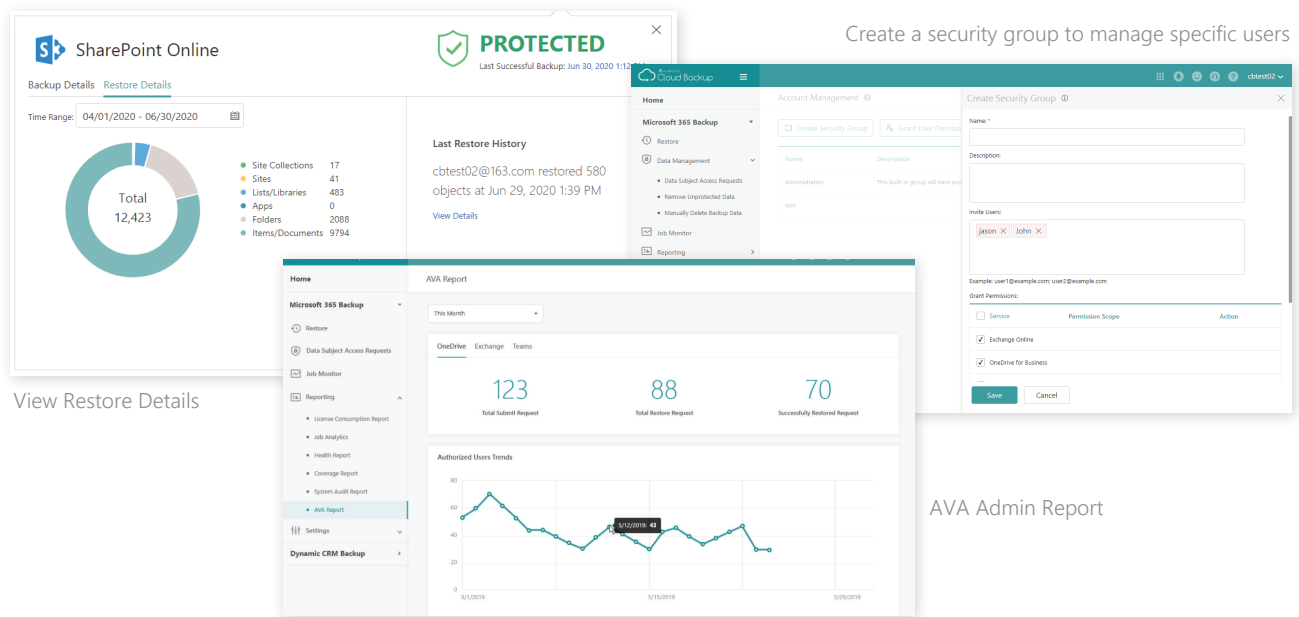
SharePoint Online

PROTECTED
Last Successful Backup: Jun 30, 2020 1:12

Backup Details Restore Details

Time Range: 04/01/2020 - 06/30/2020

Total
12,423

| | |
|---|---|
| Site Collections | 17 |
| Sites | 41 |
| Lists/Libraries | 483 |
| Apps | 0 |
| Folders | 2088 |
| Items/Documents | 9794 |

Last Restore History
cbtest02@163.com restored 580 objects at Jun 29, 2020 1:39 PM
View Details

View Restore Details

Create a security group to manage specific users

Cloud Backup
cbtest02

Home
Microsoft 365 Backup
Restore
Data Management
Data Subject Access Requests
Remove Unprotected Data
Manually Delete Backup Data
Job Monitor
Reporting

Account Management
Create Security Group
Grant User Permis
Name
Description
Administrators
This built-in group will have acc
ooo

Create Security Group
Name: *
Description:
Invite Users:
jason John
Example: user1@example.com; user2@example.com
Grant Permissions:
Service
Permission Scope
Action
Exchange Online
OneDrive for Business
Save
Cancel

Home
AVA Report
Microsoft 365 Backup
Restore
Data Subject Access Requests
Job Monitor
Reporting
License Consumption Report
Job Analytics
Health Report
Coverage Report
System Audit Report
AVA Report
Settings
Dynamic CRM Backup

This Month
OneDrive Exchange Teams

123
Total Submit Request

88
Total Restore Request

70
Successfully Restored Request

Authorized Users Trends
80
60
40
20
0
5/12/2019: 43
5/1/2019
5/15/2019
5/29/2019

AVA Admin Report